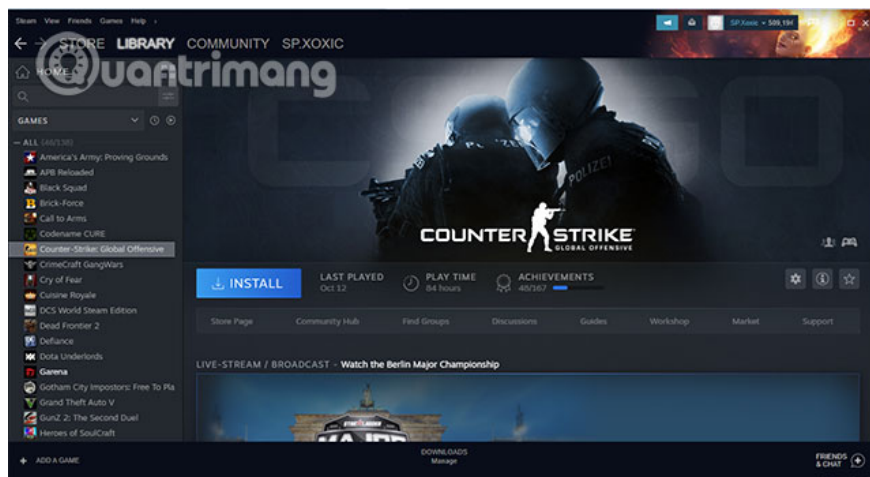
Steam View Friends Games Help

SP.Xoxic • 589,194

STORE LIBRARY COMMUNITY SP.XOXIC

HOME

quantrimang

GAMES

— ALL (46/138)

America's Army: Proving Grounds
APB Reloaded
Black Squad
Brick-Force
Call to Arms
Codename CURE
Counter-Strike: Global Offensive
CrimeCraft GangWars
Cry of Fear
Cuisine Royale
DCS World Steam Edition
Dead Frontier 2
Defiance
Dota Underlords
Garena
Gotham City Impostors: Free To Pla
Grand Theft Auto V
GunZ 2: The Second Duel
Heroes of SoulCraft

POLIZEI

COUNTER STRIKE
GLOBAL OFFENSIVE

INSTALL

LAST PLAYED
Oct 12

PLAY TIME
84 hours

ACHIEVEMENTS
46/167

Store Page Community Hub Find Groups Discussions Guides Workshop Market Support

LIVE-STREAM / BROADCAST - Watch the Berlin Major Championship

ADD A GAME

DOWNLOADS
Manage

FRIENDS & CHAT